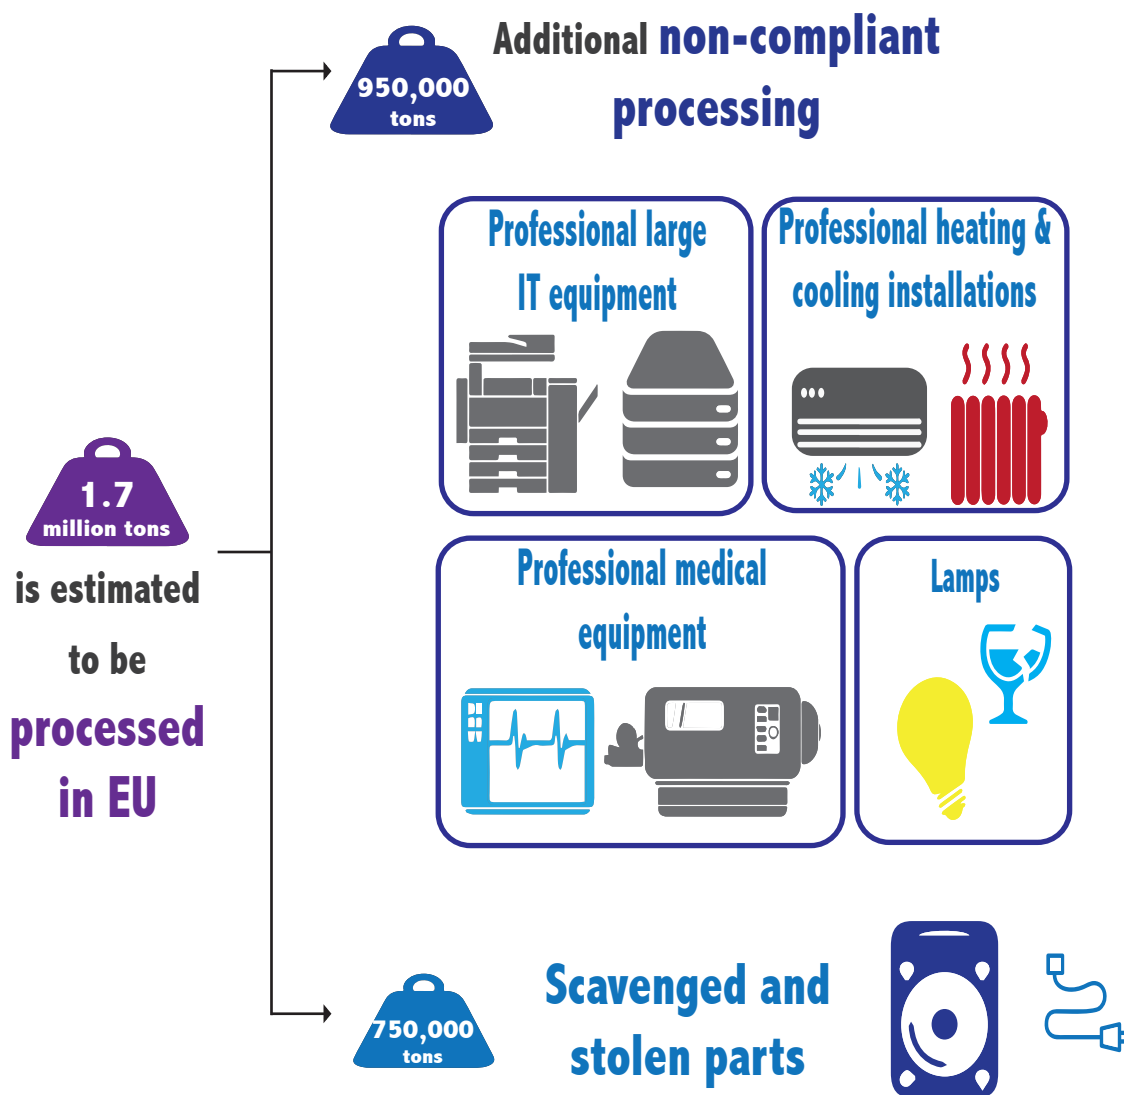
1.7
million tons
is estimated to be processed in EU

950,000
tons

Additional non-compliant processing

Professional large IT equipment

Professional heating & cooling installations

Professional medical equipment

Lamps

750,000
tons

Scavenged and stolen parts